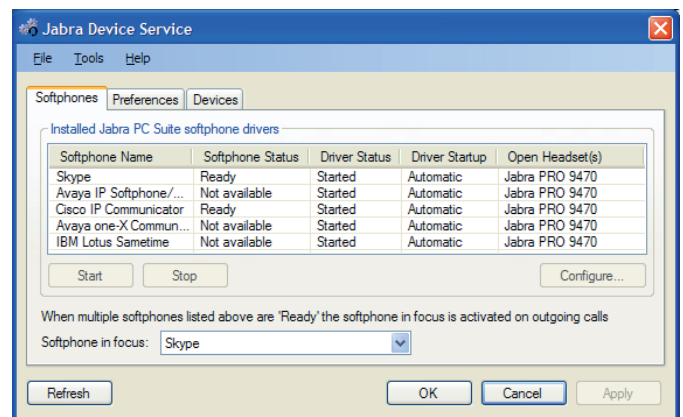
Jabra Device Service

File Tools Help

Softphones Preferences Devices

Installed Jabra PC Suite softphone drivers

| Softphone Name | Softphone Status | Driver Status | Driver Startup | Open Headset(s) |
|---|---|---|---|---|
| Skype | Ready | Started | Automatic | Jabra PRO 9470 |
| Avaya IP Softphone/... | Not available | Started | Automatic | Jabra PRO 9470 |
| Cisco IP Communicator | Ready | Started | Automatic | Jabra PRO 9470 |
| Avaya one-X Commun... | Not available | Started | Automatic | Jabra PRO 9470 |
| IBM Lotus Sametime | Not available | Started | Automatic | Jabra PRO 9470 |

Start Stop Configure...

When multiple softphones listed above are 'Ready' the softphone in focus is activated on outgoing calls

Softphone in focus: Skype

Refresh OK Cancel Apply